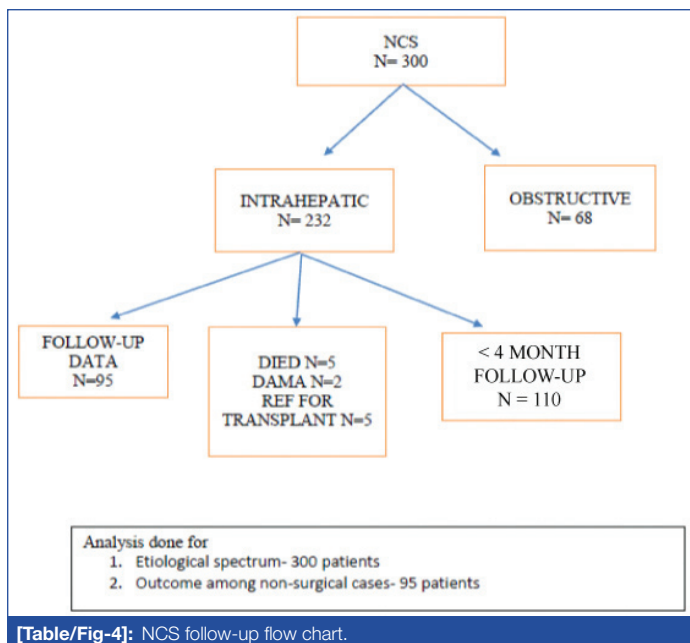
NCS
N= 300

INTRAHEPATIC
N= 232

OBSTRUCTIVE
N= 68

FOLLOW-UP
DATA
N=95

DIED N=5
DAMA N=2
REF FOR
TRANSPLANT N=5

< 4 MONTH
FOLLOW-UP
N = 110

Analysis done for
1. Etiological spectrum- 300 patients
2. Outcome among non-surgical cases- 95 patients

[Table/Fig-4]: NCS follow-up flow chart.